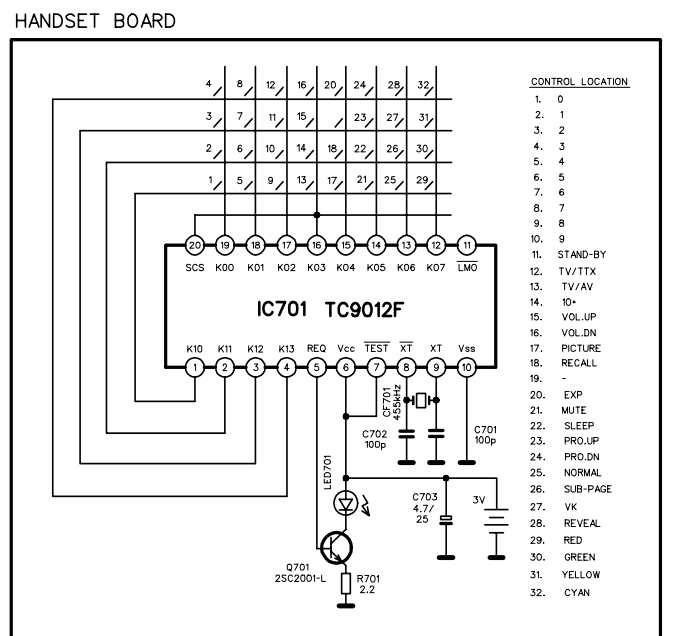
HANDSET BOARD

4 8 12 16 20 24 28 32
3 7 11 15 19 23 27 31
2 6 10 14 18 22 26 30
1 5 9 13 17 21 25 29

20 19 18 17 16 15 14 13 12 11
SCS K00 K01 K02 K03 K04 K05 K06 K07 $\overline{LMO}$

IC701 TC9012F

K10 K11 K12 K13 REQ Vcc $\overline{TEST}$ $\overline{XT}$ XT Vss
1 2 3 4 5 6 7 8 9 10

CF701 455kHz
C702 100p
C701 100p
LED701
C703 4.7/ 25
3V
Q701 2SC2001-L
R701 2.2

CONTROL LOCATION
1. 0
2. 1
3. 2
4. 3
5. 4
6. 5
7. 6
8. 7
9. 8
10. 9
11. STAND-BY
12. TV/TTX
13. TV/AV
14. 10+
15. VOL.UP
16. VOL.DN
17. PICTURE
18. RECALL
19. -
20. EXP
21. MUTE
22. SLEEP
23. PRO.UP
24. PRO.DN
25. NORMAL
26. SUB-PAGE
27. VK
28. REVEAL
29. RED
30. GREEN
31. YELLOW
32. CYAN